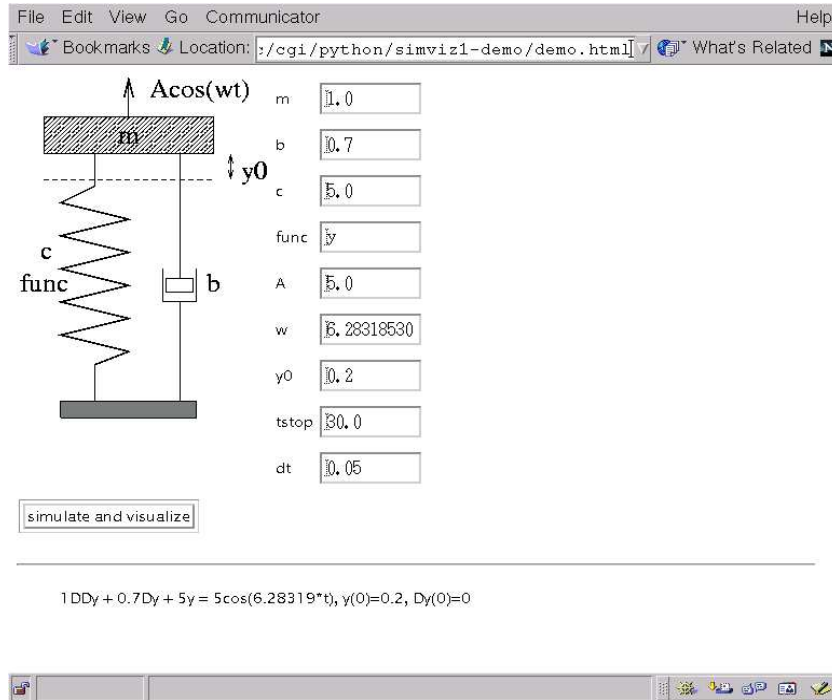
File Edit View Go Communicator Help

Bookmarks Location: :/cgi/python/simviz1-demo/demo.html What's Related

Acos(wt)

m

y0

c

func

b

m 1.0

b 0.7

c 5.0

func y

A 5.0

w 6.28318530

y0 0.2

tstop 30.0

dt 0.05

simulate and visualize

1DDy + 0.7Dy + 5y = 5cos(6.28319*t), y(0)=0.2, Dy(0)=0